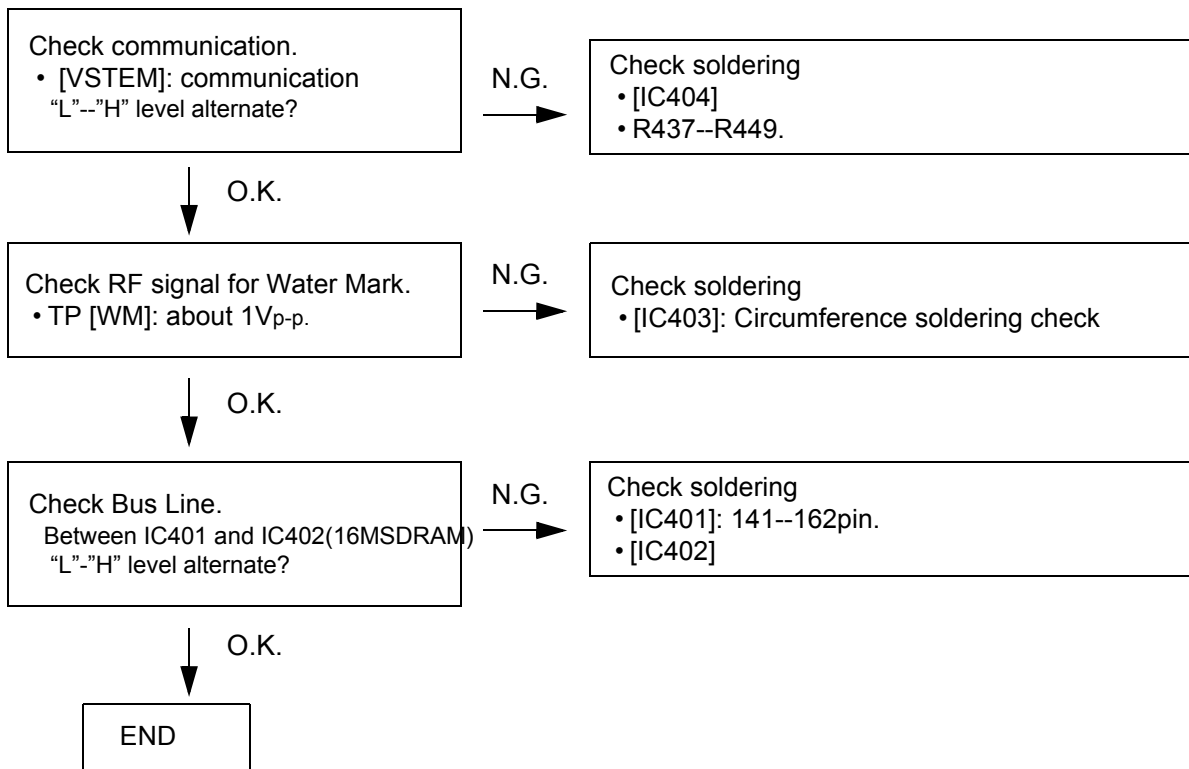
Check communication.
• [VSTEM]: communication "L"--"H" level alternate?

N.G.

Check soldering
• [IC404]
• R437--R449.

O.K.

Check RF signal for Water Mark.
• TP [WM]: about $1V_{p-p.}$

N.G.

Check soldering
• [IC403]: Circumference soldering check

O.K.

Check Bus Line.
Between IC401 and IC402(16MSDRAM) "L"-"H" level alternate?

N.G.

Check soldering
• [IC401]: 141--162pin.
• [IC402]

O.K.

END